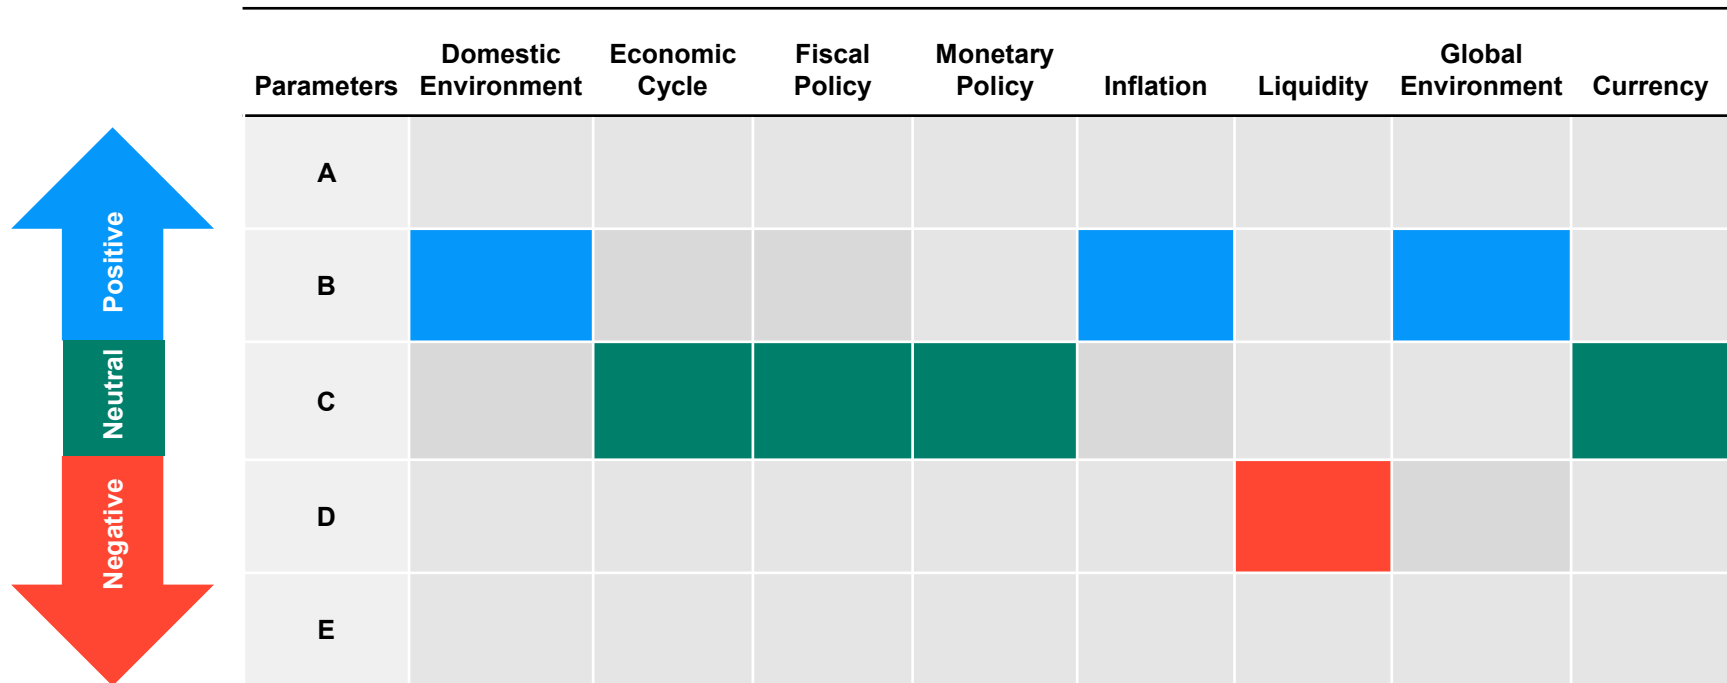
Positive
Neutral
Negative

| Parameters | Domestic Environment | Economic Cycle | Fiscal Policy | Monetary Policy | Inflation | Liquidity | Global Environment | Currency |
|---|---|---|---|---|---|---|---|---|
| A | | | | | | | | |
| B | | | | | | | | |
| C | | | | | | | | |
| D | | | | | | | | |
| E | | | | | | | | |